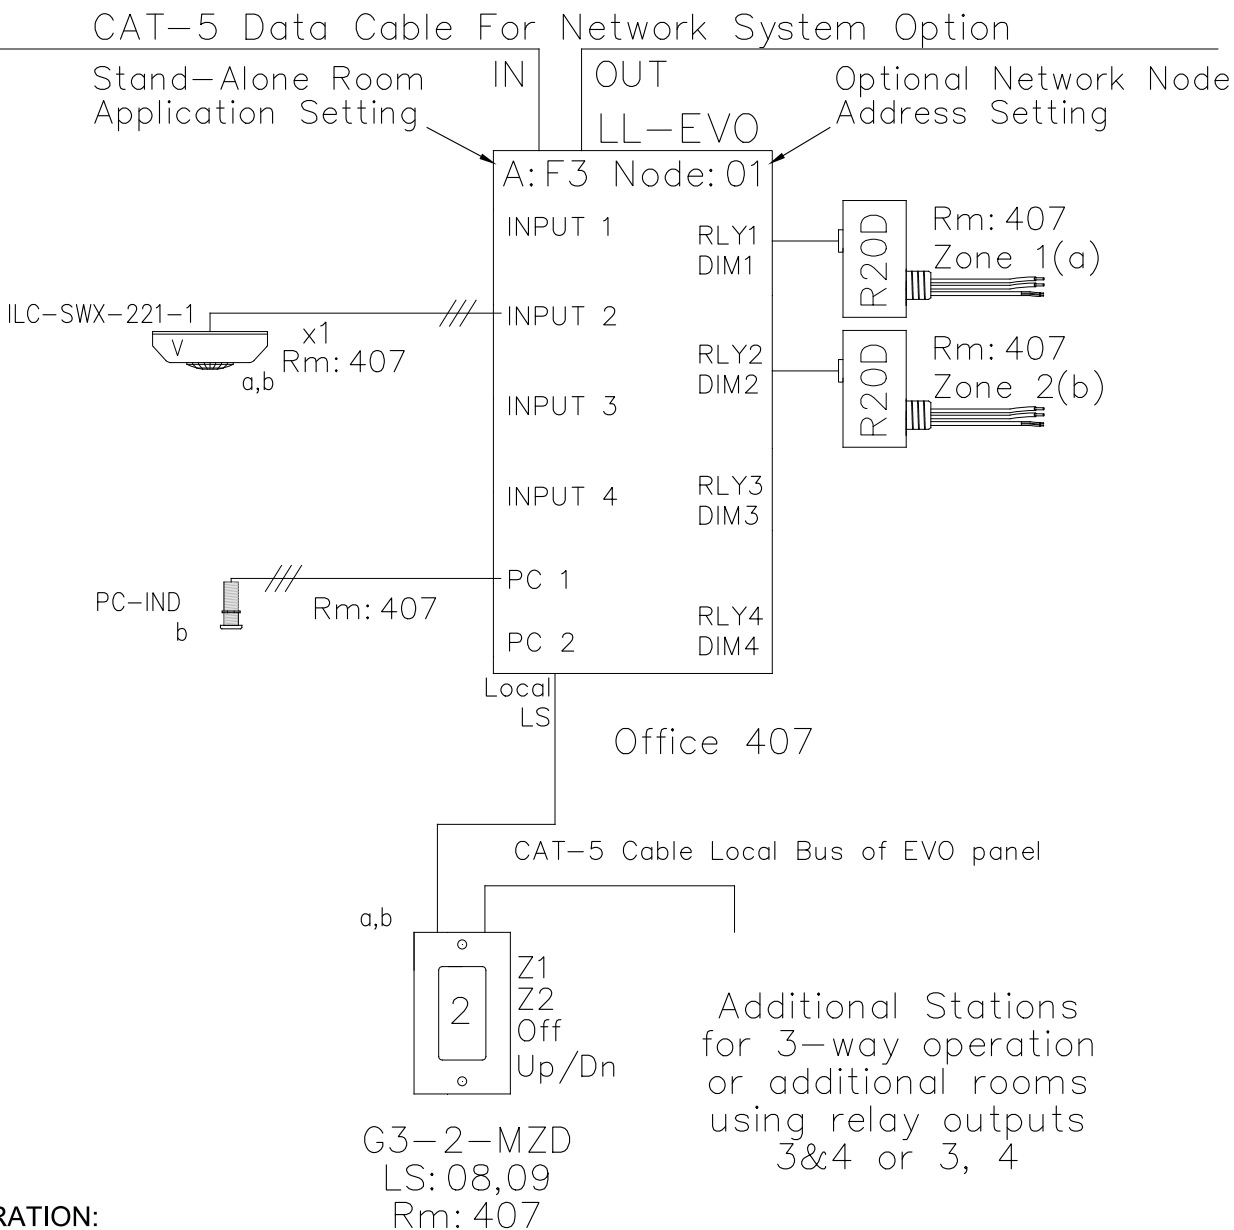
CAT-5 Data Cable For Network System Option

Stand-Alone Room Application Setting

IN

OUT

Optional Network Node Address Setting

LL-EVO

A: F3 Node: 01

INPUT 1

RLY1
DIM1

R20D

Rm: 407
Zone 1(a)

ILC-SWX-221-1

V

x1
Rm: 407

a,b

INPUT 2

RLY2
DIM2

R20D

Rm: 407
Zone 2(b)

INPUT 3

INPUT 4

RLY3
DIM3

PC-IND
b

Rm: 407

PC 1

PC 2

RLY4
DIM4

Local
LS

Office 407

CAT-5 Cable Local Bus of EVO panel

a,b

2

Z1
Z2
Off
Up/Dn

Additional Stations for 3-way operation or additional rooms using relay outputs 3&4 or 3, 4

G3-2-MZD
LS: 08,09
Rm: 407

RATION: